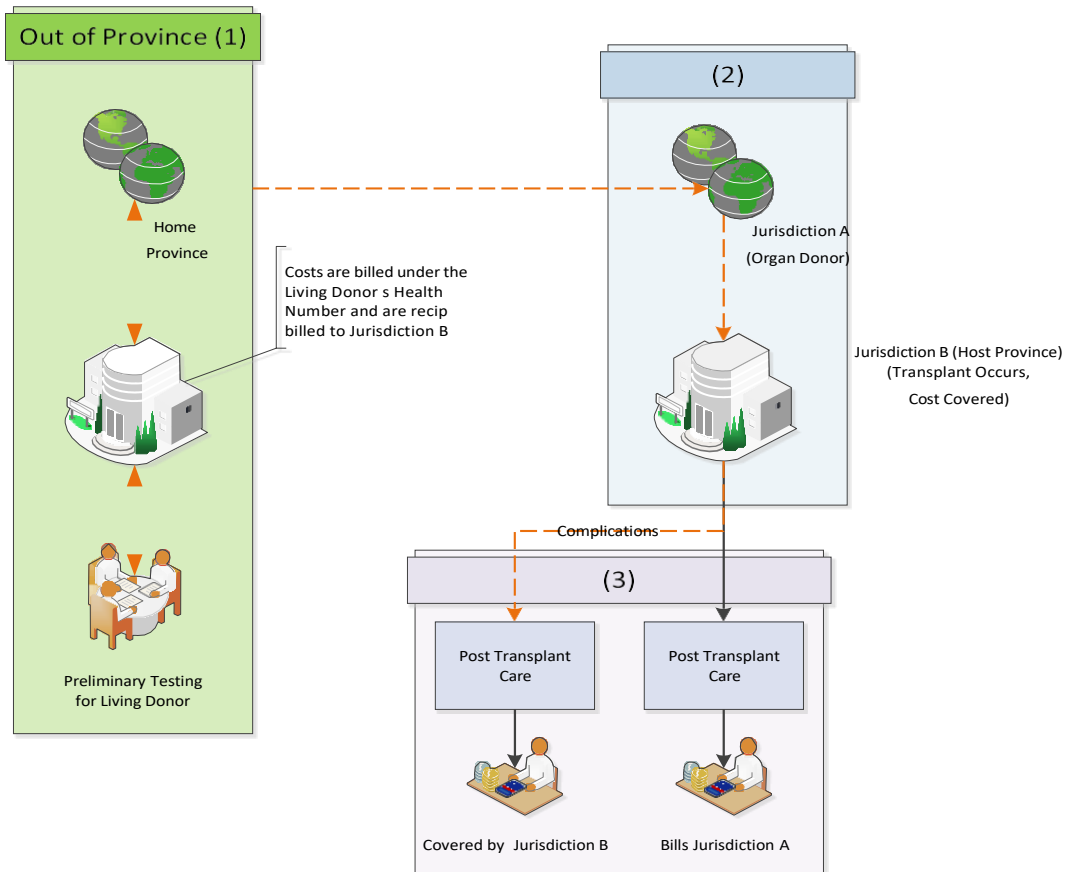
Out of Province (1)

Home Province

Costs are billed under the Living Donor s Health Number and are recip billed to Jurisdiction B

Preliminary Testing for Living Donor

(2)

Jurisdiction A (Organ Donor)

Jurisdiction B (Host Province) (Transplant Occurs, Cost Covered)

Complications

(3)

Post Transplant Care

Post Transplant Care

Covered by Jurisdiction B

Bills Jurisdiction A